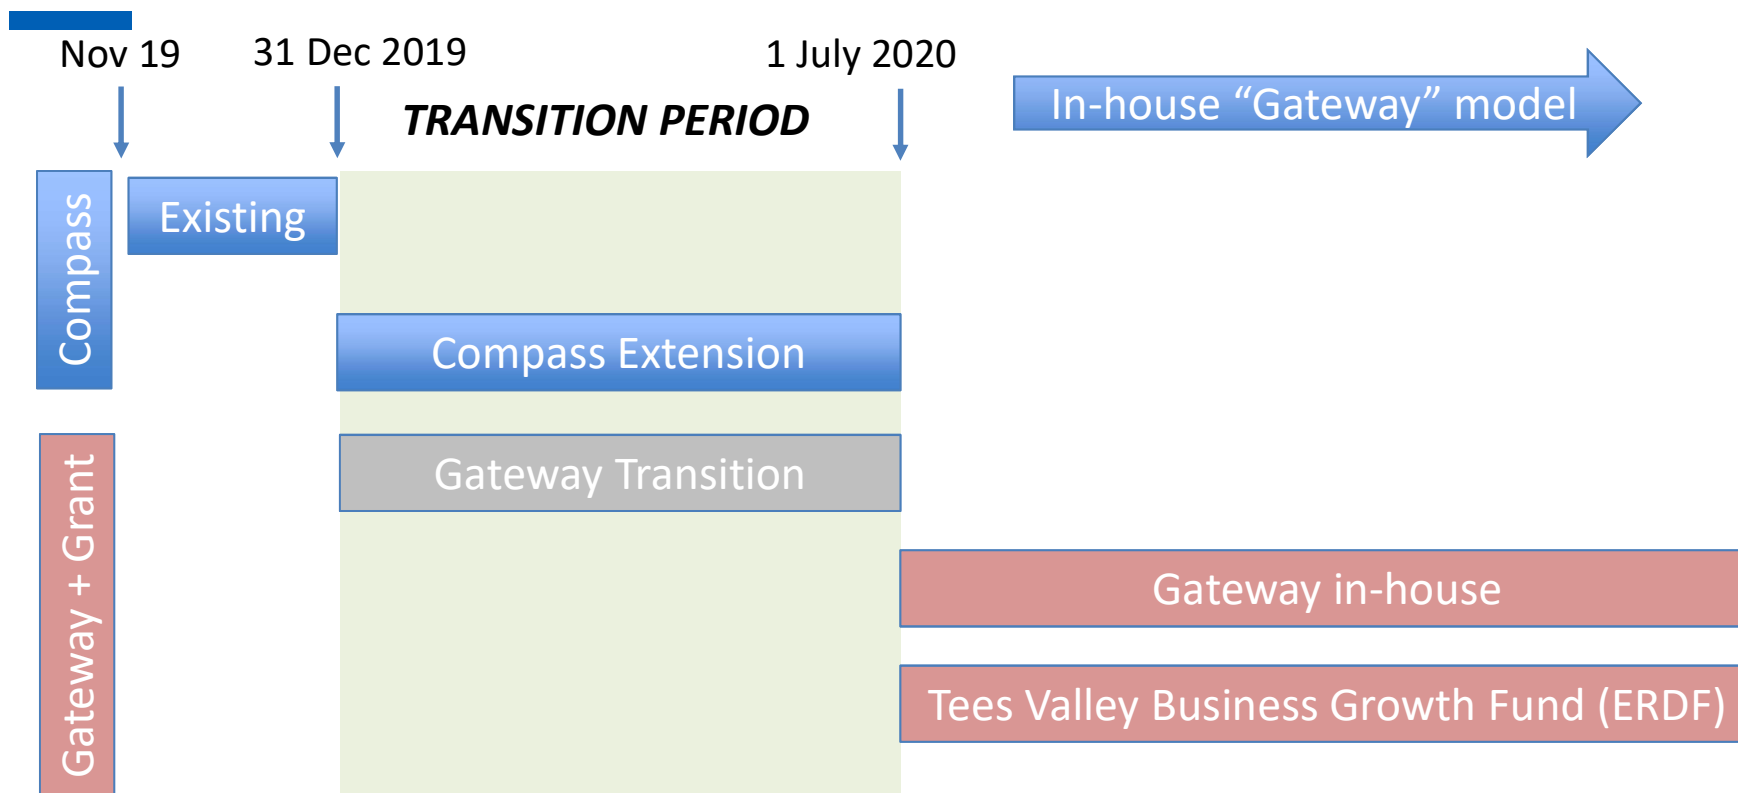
Nov 19

31 Dec 2019

1 July 2020

TRANSITION PERIOD

In-house “Gateway” model

Compass

Existing

Compass Extension

Gateway + Grant

Gateway Transition

Gateway in-house

Tees Valley Business Growth Fund (ERDF)